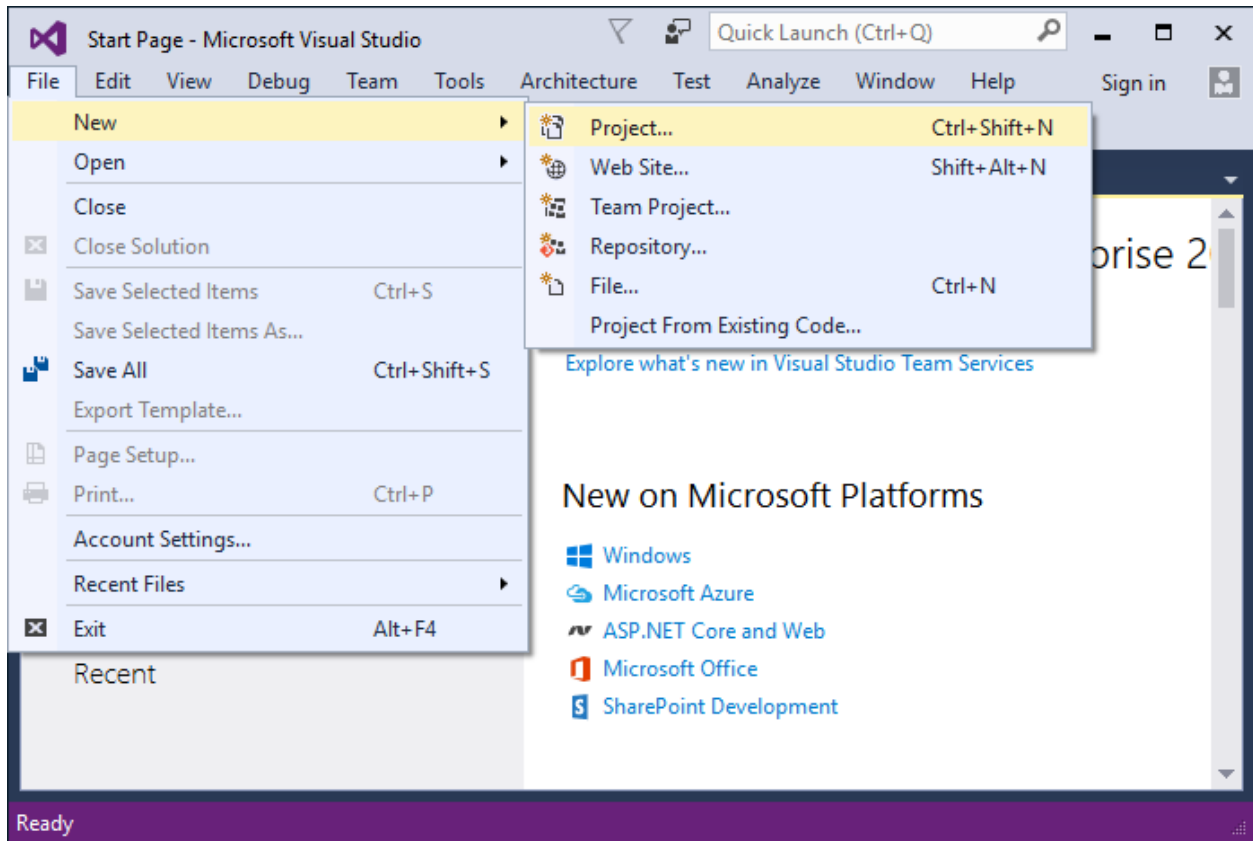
Start Page - Microsoft Visual Studio

Quick Launch (Ctrl+Q)

File Edit View Debug Team Tools Architecture Test Analyze Window Help Sign in

New
Open
Close
Close Solution
Save Selected Items Ctrl+S
Save Selected Items As...
Save All Ctrl+Shift+S
Export Template...
Page Setup...
Print... Ctrl+P
Account Settings...
Recent Files
Exit Alt+F4

Project... Ctrl+Shift+N
Web Site... Shift+Alt+N
Team Project...
Repository...
File... Ctrl+N
Project From Existing Code...

rprise 2

Explore what's new in Visual Studio Team Services

New on Microsoft Platforms

Windows
Microsoft Azure
ASP.NET Core and Web
Microsoft Office
SharePoint Development

Recent

Ready